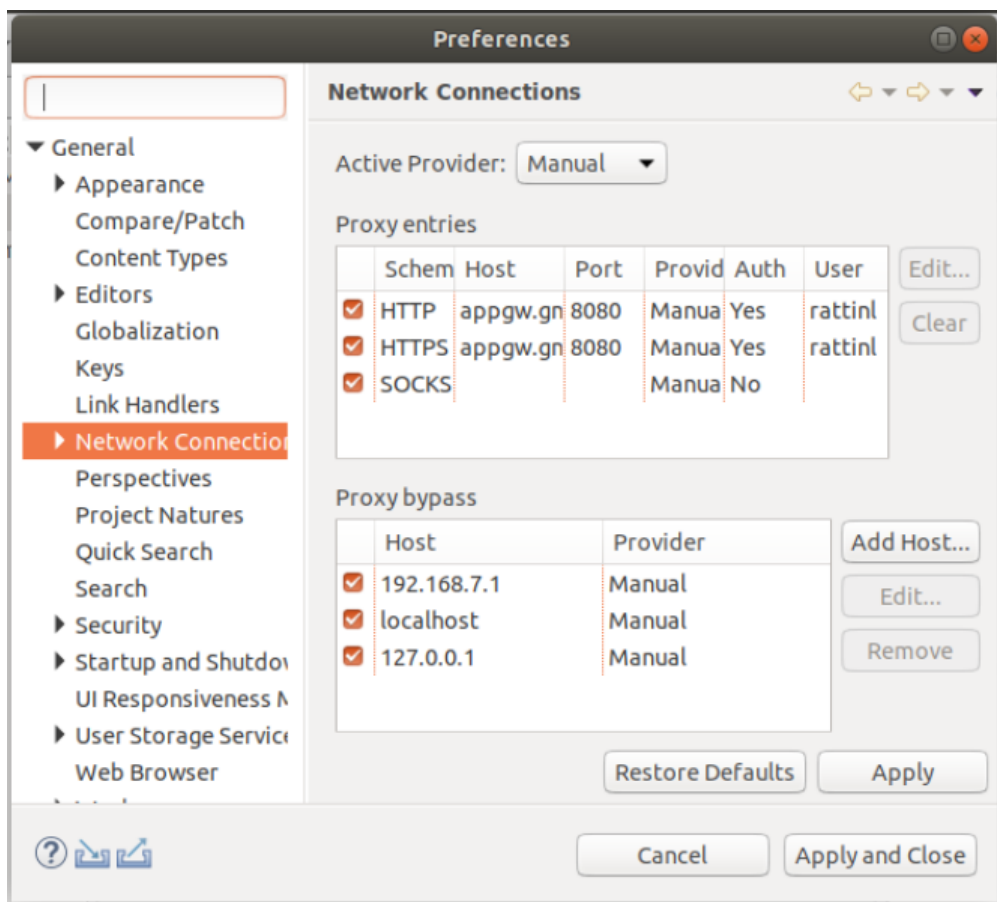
Preferences

General
Appearance
Compare/Patch
Content Types
Editors
Globalization
Keys
Link Handlers
Network Connectio
Perspectives
Project Natures
Quick Search
Search
Security
Startup and Shutdo
UI Responsiveness M
User Storage Servic
Web Browser
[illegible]

Network Connections

Active Provider: Manual

Proxy entries

| | Schem | Host | Port | Provid | Auth | User |
|---|---|---|---|---|---|---|
| ☑ | HTTP | appgw.gn | 8080 | Manua | Yes | rattinl |
| ☑ | HTTPS | appgw.gn | 8080 | Manua | Yes | rattinl |
| ☑ | SOCKS | | | Manua | No | |

Edit...
Clear

Proxy bypass

| | Host | Provider |
|---|---|---|
| ☑ | 192.168.7.1 | Manual |
| ☑ | localhost | Manual |
| ☑ | 127.0.0.1 | Manual |

Add Host...
Edit...
Remove

Restore Defaults
Apply

Cancel
Apply and Close